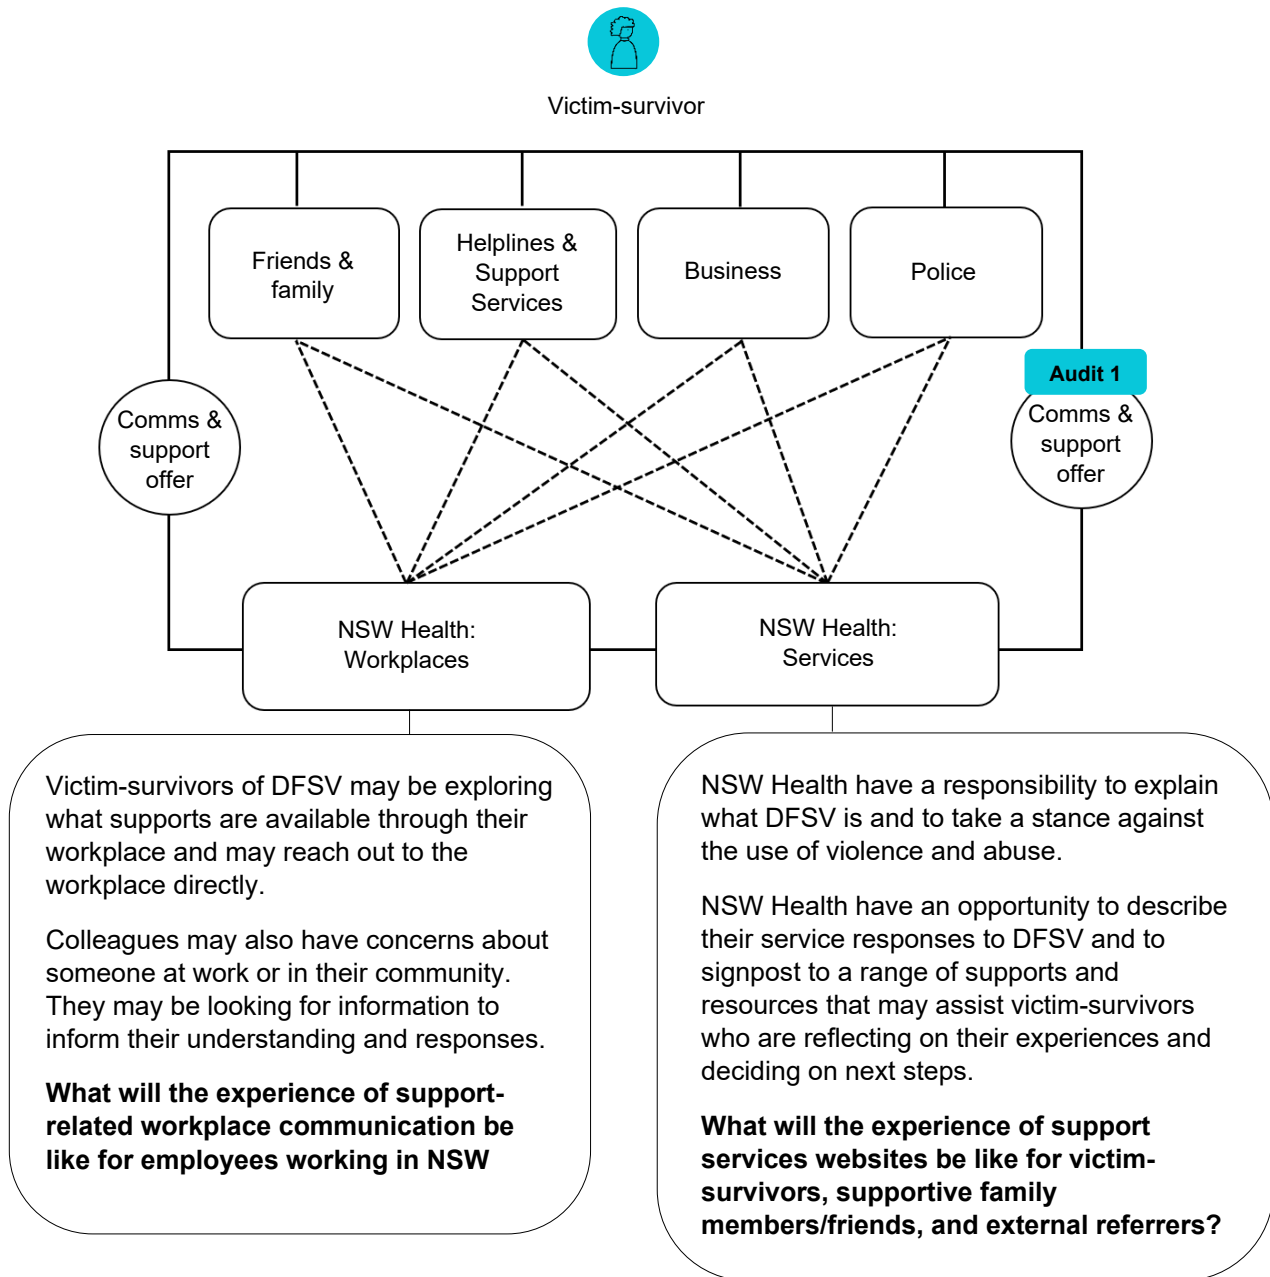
Victim-survivor

Friends & family

Helplines & Support Services

Business

Police

Comms & support offer

Audit 1

Comms & support offer

NSW Health: Workplaces

NSW Health: Services

Victim-survivors of DFSV may be exploring what supports are available through their workplace and may reach out to the workplace directly.

Colleagues may also have concerns about someone at work or in their community. They may be looking for information to inform their understanding and responses.

**What will the experience of support-related workplace communication be like for employees working in NSW**

NSW Health have a responsibility to explain what DFSV is and to take a stance against the use of violence and abuse.

NSW Health have an opportunity to describe their service responses to DFSV and to signpost to a range of supports and resources that may assist victim-survivors who are reflecting on their experiences and deciding on next steps.

**What will the experience of support services websites be like for victim-survivors, supportive family members/friends, and external referrers?**